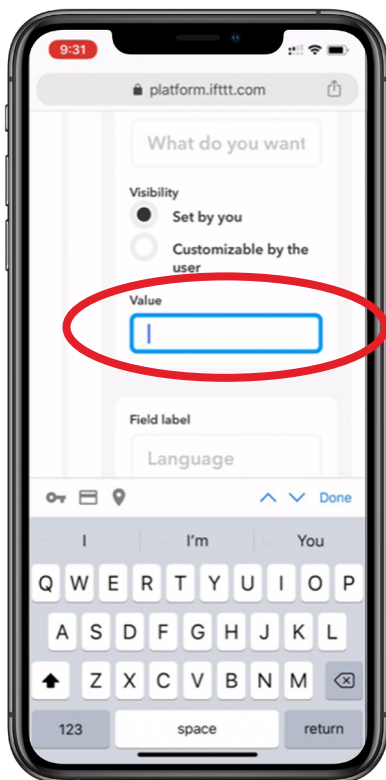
9:31

platform.ifttt.com

What do you want

Visibility

Set by you

Customizable by the user

Value

Field label

Language

Done

I

I'm

You

Q W E R T Y U I O P

A S D F G H J K L

Z X C V B N M

123

space

return